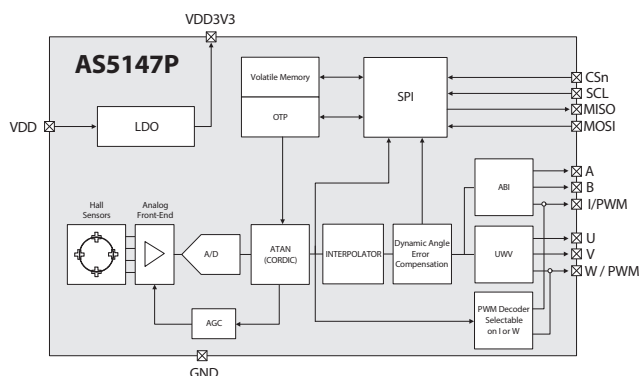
VDD3V3

AS5147P

Volatile Memory

OTP

SPI

CSn
SCL
MISO
MOSI

VDD

LDO

Hall Sensors

Analog Front-End

A/D

ATAN (CORDIC)

INTERPOLATOR

Dynamic Angle Error Compensation

ABI

A
B
I/PWM

UVW

U
V
W / PWM

AGC

PWM Decoder Selectable on I or W

GND